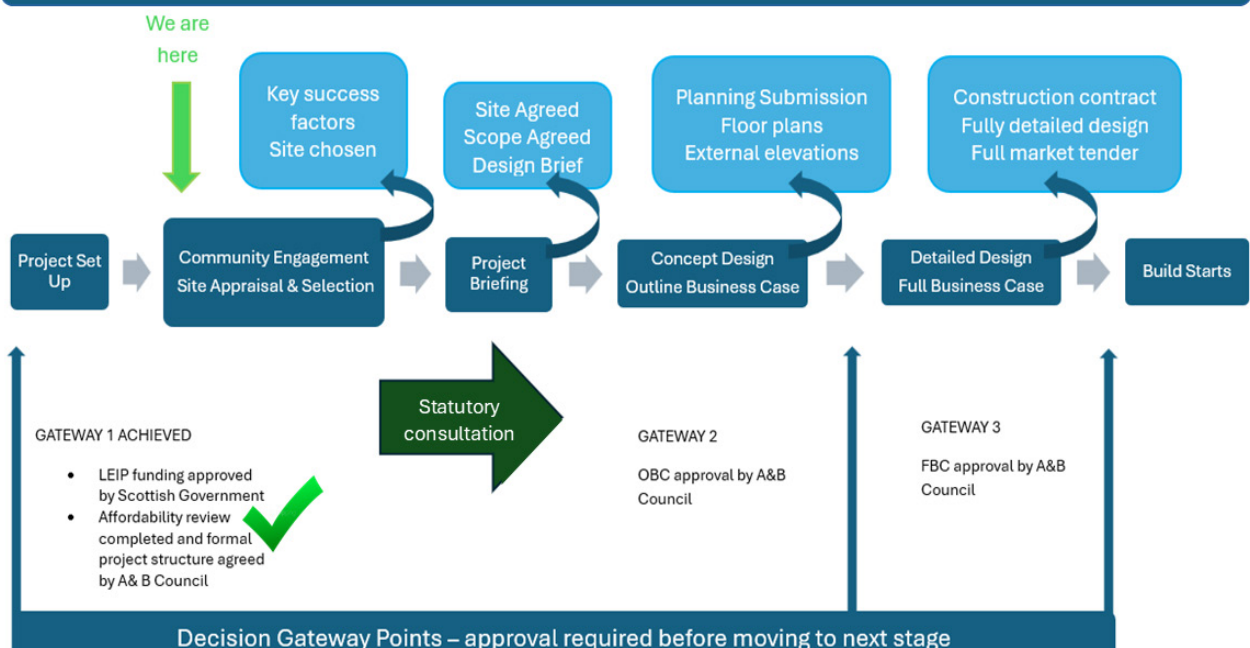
We are here

Key success factors
Site chosen

Site Agreed
Scope Agreed
Design Brief

Planning Submission
Floor plans
External elevations

Construction contract
Fully detailed design
Full market tender

Project Set Up

Community Engagement
Site Appraisal & Selection

Project Briefing

Concept Design
Outline Business Case

Detailed Design
Full Business Case

Build Starts

GATEWAY 1 ACHIEVED

- LEIP funding approved by Scottish Government
- Affordability review completed and formal project structure agreed by A& B Council

Statutory consultation

GATEWAY 2

OBC approval by A&B Council

GATEWAY 3

FBC approval by A&B Council

Decision Gateway Points – approval required before moving to next stage